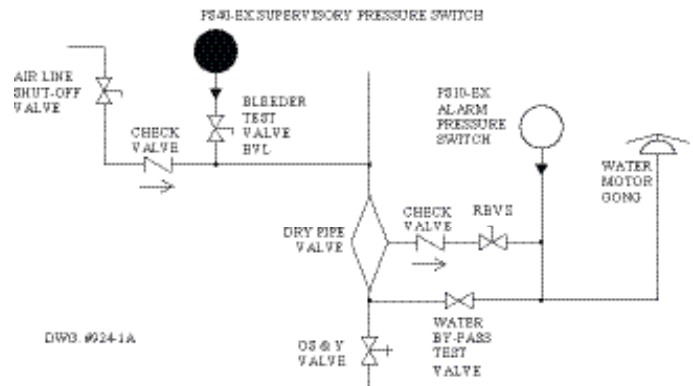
PS40-EX SUPERVISORY PRESSURE SWITCH

AIR LINE SHUT-OFF VALVE

BLEEDER TEST VALVE BVL

CHECK VALVE

PS10-EX ALARM PRESSURE SWITCH

WATER MOTOR GONG

DRY PIPE VALVE

CHECK VALVE

RBVS

WATER BY-PASS TEST VALVE

DWG. #924-1A

OS & Y VALVE